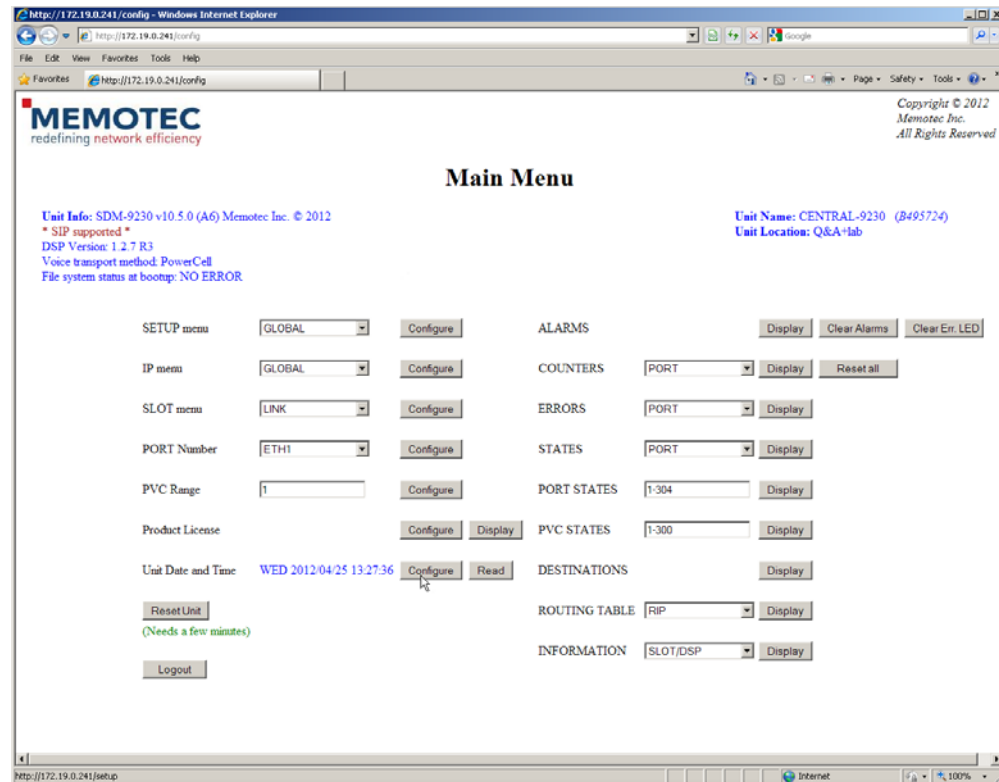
http://172.19.0.241/config - Windows Internet Explorer

http://172.19.0.241/config

Google

File Edit View Favorites Tools Help

Favorites http://172.19.0.241/config

Page Safety Tools

MEMOTEC
redefining network efficiency

Copyright © 2012
Memotec Inc.
All Rights Reserved

Main Menu

Unit Info: SDM-9230 v10.5.0 (A6) Memotec Inc. © 2012
* SIP supported *
DSP Version: 1.2.7 R3
Voice transport method: PowerCell
File system status at bootup: NO ERROR

Unit Name: CENTRAL-9230 (B495724)
Unit Location: Q&A+lab

SETUP menu GLOBAL Configure

IP menu GLOBAL Configure

SLOT menu LINK Configure

PORT Number ETH1 Configure

PVC Range 1 Configure

Product License Configure Display

Unit Date and Time WED 2012/04/25 13:27:36 Configure Read

Reset Unit
(Needs a few minutes)

Logout

ALARMS Display Clear Alarms Clear Err. LED

COUNTERS PORT Display Reset all

ERRORS PORT Display

STATES PORT Display

PORT STATES 1-304 Display

PVC STATES 1-300 Display

DESTINATIONS Display

ROUTING TABLE RIP Display

INFORMATION SLOT/DSP Display

http://172.19.0.241/setup

Internet

100%